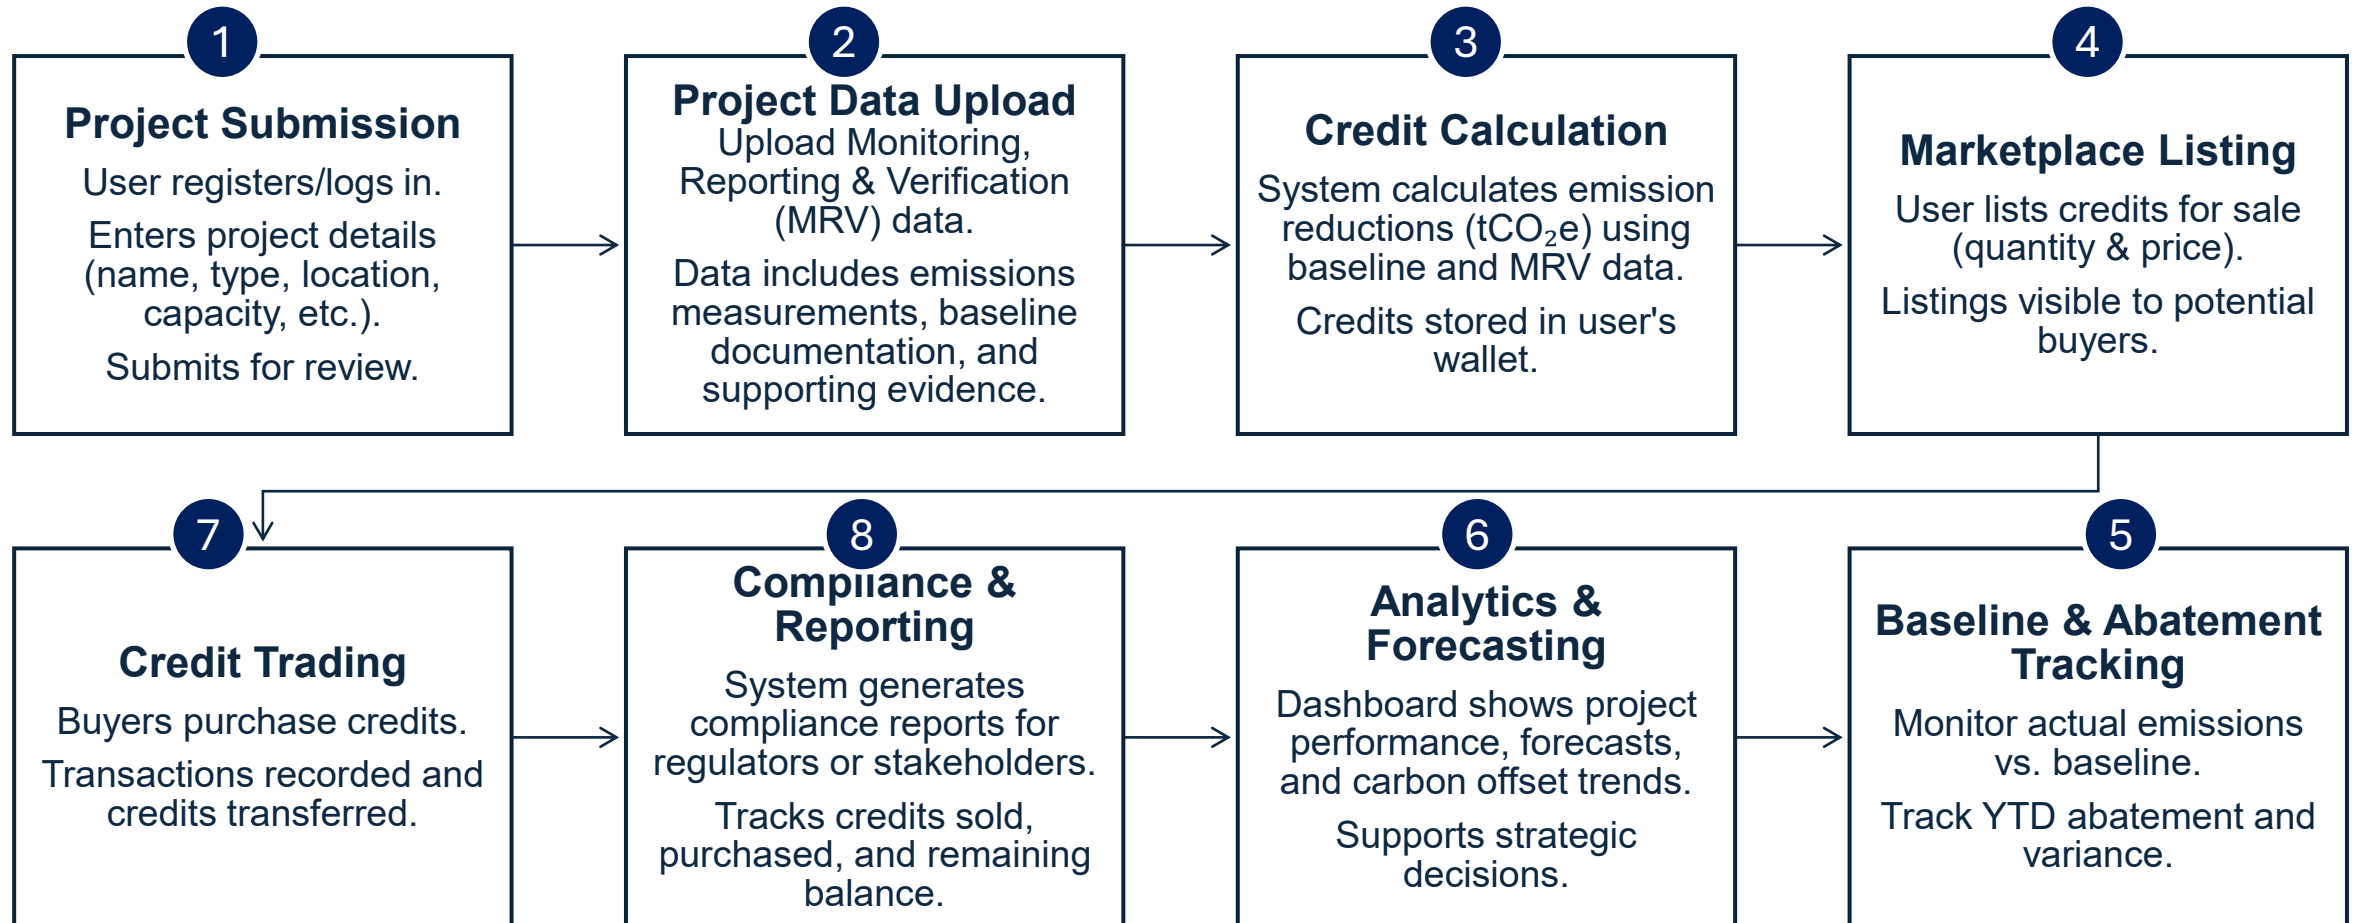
1

Project Submission

User registers/logs in.

Enters project details (name, type, location, capacity, etc.).

Submits for review.

2

Project Data Upload

Upload Monitoring, Reporting & Verification (MRV) data.

Data includes emissions measurements, baseline documentation, and supporting evidence.

3

Credit Calculation

System calculates emission reductions ($tCO_2e$) using baseline and MRV data.

Credits stored in user's wallet.

4

Marketplace Listing

User lists credits for sale (quantity & price).

Listings visible to potential buyers.

7

Credit Trading

Buyers purchase credits.

Transactions recorded and credits transferred.

8

Compliance & Reporting

System generates compliance reports for regulators or stakeholders.

Tracks credits sold, purchased, and remaining balance.

6

Analytics & Forecasting

Dashboard shows project performance, forecasts, and carbon offset trends.

Supports strategic decisions.

5

Baseline & Abatement Tracking

Monitor actual emissions vs. baseline.

Track YTD abatement and variance.